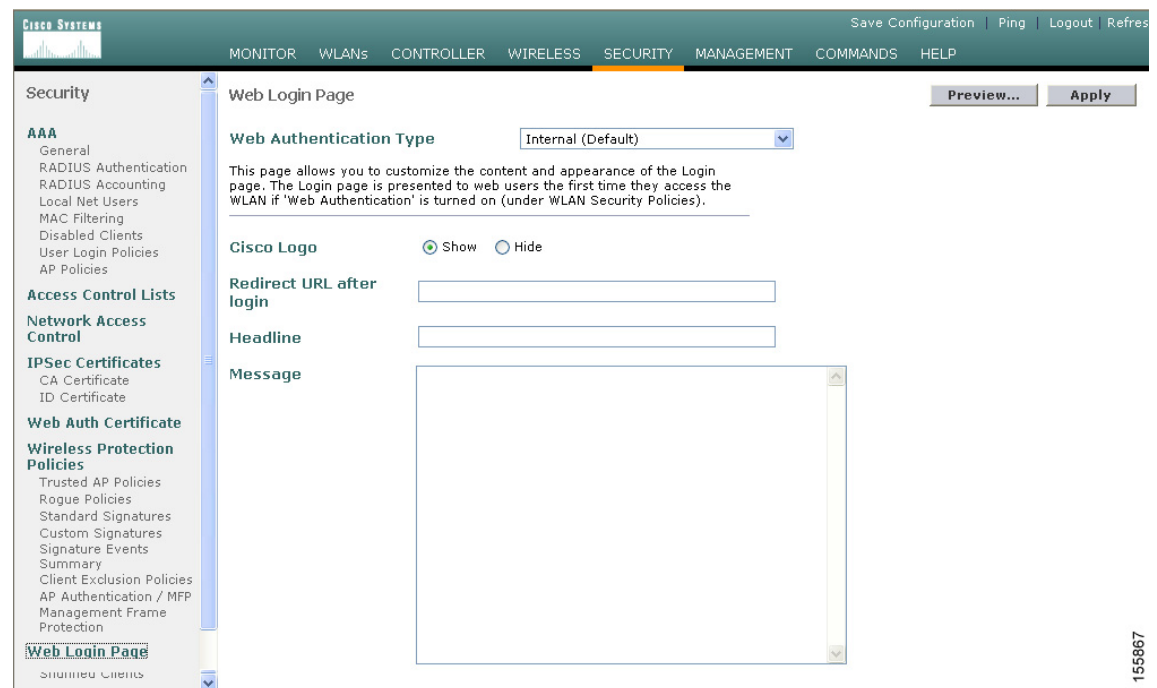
Cisco Systems

Save Configuration | Ping | Logout | Refres

MONITOR WLANs CONTROLLER WIRELESS SECURITY MANAGEMENT COMMANDS HELP

Security

AAA
General
RADIUS Authentication
RADIUS Accounting
Local Net Users
MAC Filtering
Disabled Clients
User Login Policies
AP Policies

Access Control Lists

Network Access Control

IPSec Certificates
CA Certificate
ID Certificate

Web Auth Certificate

Wireless Protection Policies
Trusted AP Policies
Rogue Policies
Standard Signatures
Custom Signatures
Signature Events Summary
Client Exclusion Policies
AP Authentication / MFP
Management Frame Protection

Web Login Page

Shunned Clients

Web Login Page

Preview... Apply

Web Authentication Type Internal (Default)

This page allows you to customize the content and appearance of the Login page. The Login page is presented to web users the first time they access the WLAN if 'Web Authentication' is turned on (under WLAN Security Policies).

Cisco Logo Show Hide

Redirect URL after login

Headline

Message

155867